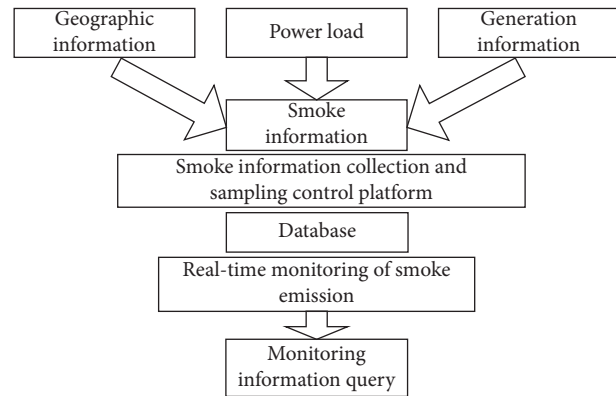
Geographic information

Power load

Generation information

Smoke information

Smoke information collection and sampling control platform

Database

Real-time monitoring of smoke emission

Monitoring information query